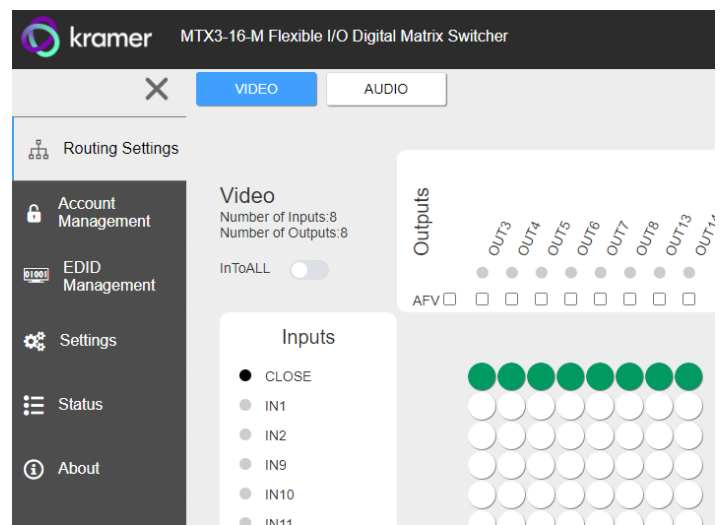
kramer MTX3-16-M Flexible I/O Digital Matrix Switcher

×

VIDEO AUDIO

Routing Settings

Account Management

EDID Management

Settings

Status

About

Video
Number of Inputs:8
Number of Outputs:8

InToALL

Outputs

OUT3 OUT4 OUT5 OUT6 OUT7 OUT8 OUT13 OUT14

AFV

Inputs

CLOSE
IN1
IN2
IN9
IN10
IN11